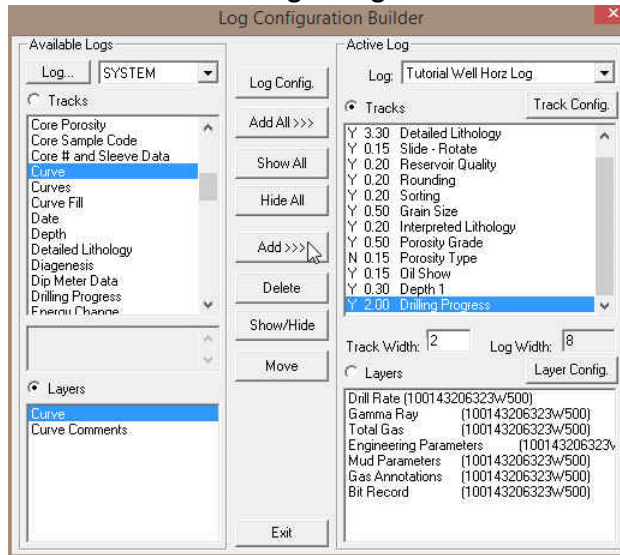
Log Configuration Builder

Available Logs
Log... SYSTEM
Tracks
Core Porosity
Core Sample Code
Core # and Sleeve Data
Curve
Curves
Curve Fill
Date
Depth
Detailed Lithology
Diagenesis
Dip Meter Data
Drilling Progress
Energy Change

Layers
Curve
Curve Comments

Log Config.
Add All >>>
Show All
Hide All
Add >>>
Delete
Show/Hide
Move
Exit

Active Log
Log: Tutorial Well Horz Log
Tracks
Track Config.
Y 3.30 Detailed Lithology
Y 0.15 Slide - Rotate
Y 0.20 Reservoir Quality
Y 0.20 Rounding
Y 0.20 Sorting
Y 0.50 Grain Size
Y 0.20 Interpreted Lithology
Y 0.50 Porosity Grade
N 0.15 Porosity Type
Y 0.15 Oil Show
Y 0.30 Depth 1
Y 2.00 Drilling Progress
Track Width: 2
Log Width: 8
Layers
Layer Config.
Drill Rate (100143206323W500)
Gamma Ray (100143206323W500)
Total Gas (100143206323W500)
Engineering Parameters (100143206323\
Mud Parameters (100143206323W500)
Gas Annotations (100143206323W500)
Bit Record (100143206323W500)